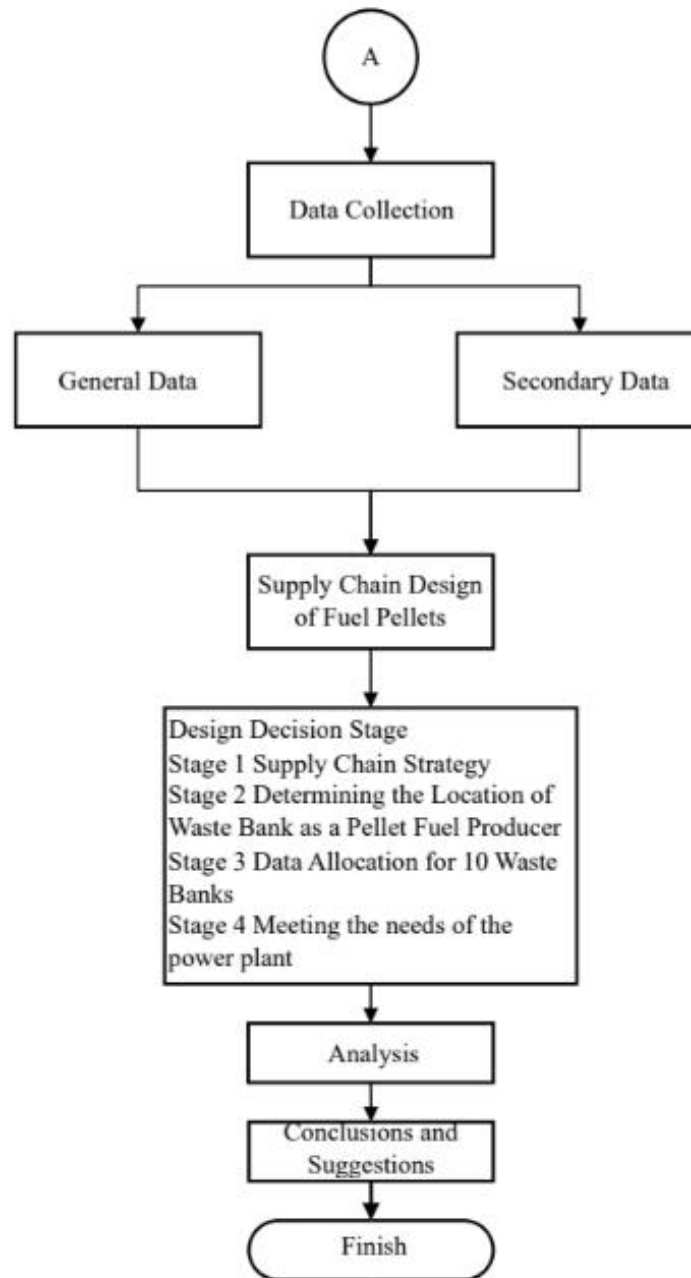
A

Data Collection

General Data

Secondary Data

Supply Chain Design of Fuel Pellets

Design Decision Stage
Stage 1 Supply Chain Strategy
Stage 2 Determining the Location of Waste Bank as a Pellet Fuel Producer
Stage 3 Data Allocation for 10 Waste Banks
Stage 4 Meeting the needs of the power plant

Analysis

Conclusions and Suggestions

Finish